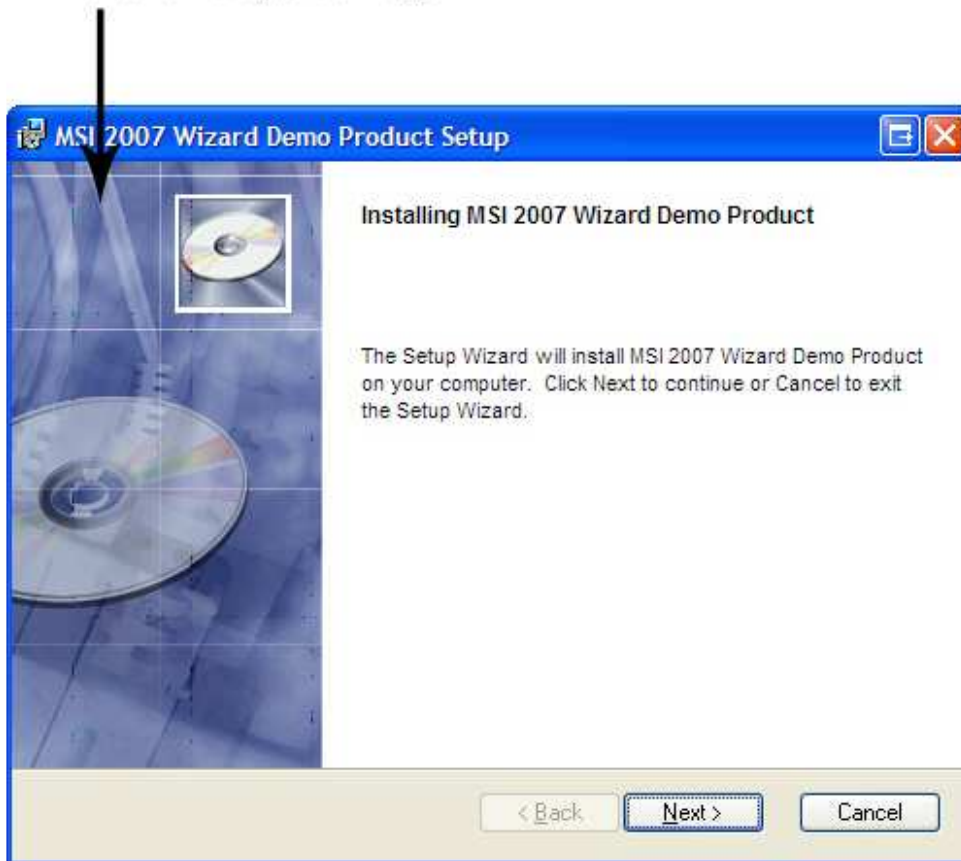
MSI 2007 Wizard Demo Product Setup

Installing MSI 2007 Wizard Demo Product

The Setup Wizard will install MSI 2007 Wizard Demo Product on your computer. Click Next to continue or Cancel to exit the Setup Wizard.

< Back

Next >

Cancel